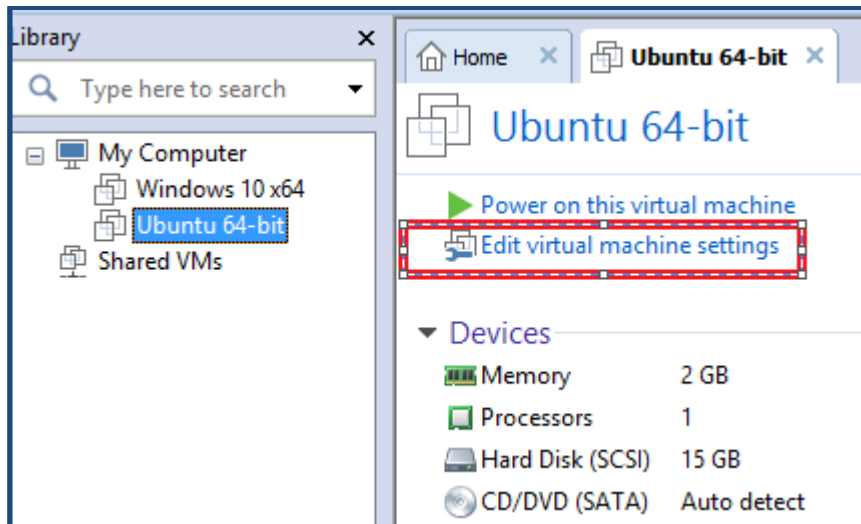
Library ×

Type here to search

My Computer
Windows 10 x64
Ubuntu 64-bit
Shared VMs

Home ×
Ubuntu 64-bit ×

Ubuntu 64-bit

Power on this virtual machine
Edit virtual machine settings

Devices

| | |
|---|---|
| Memory | 2 GB |
| Processors | 1 |
| Hard Disk (SCSI) | 15 GB |
| CD/DVD (SATA) | Auto detect |